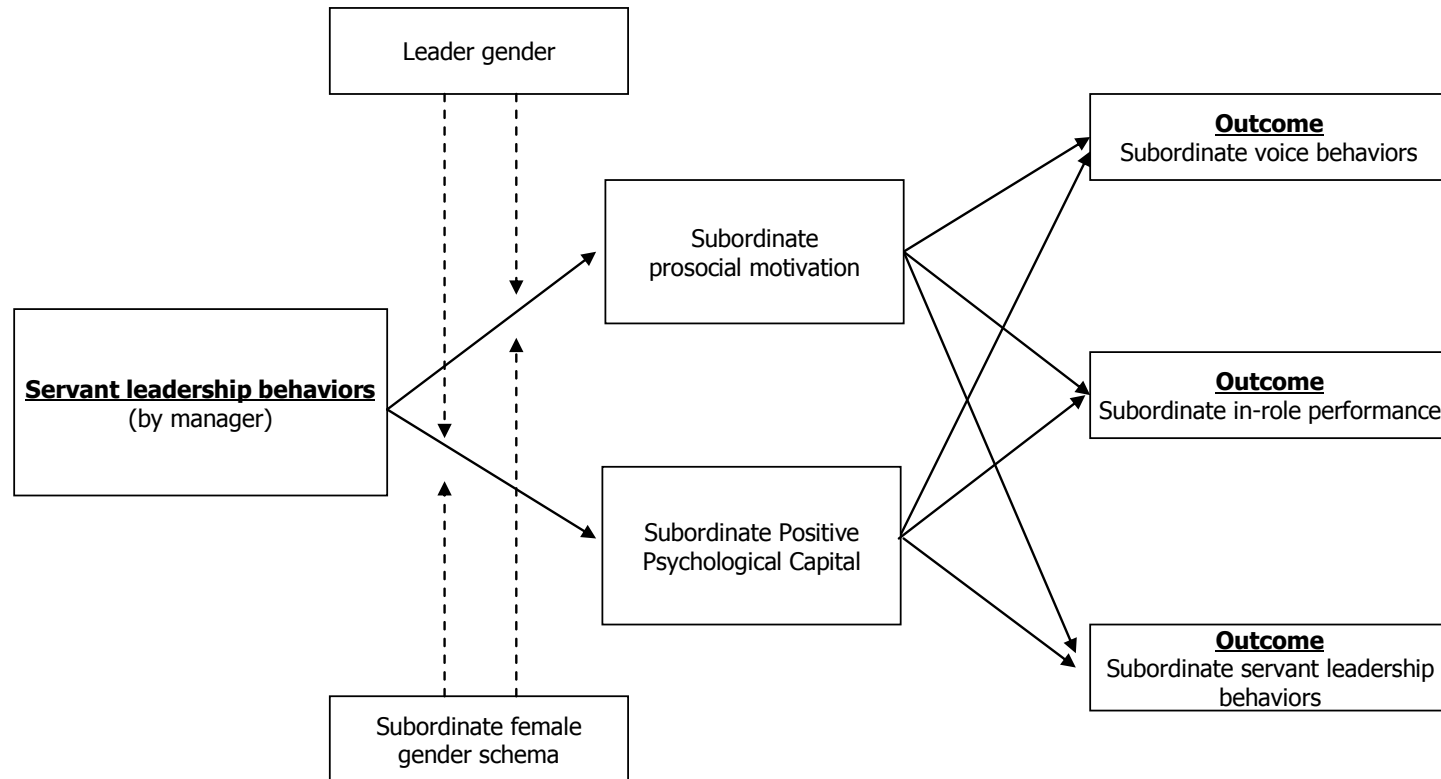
Leader gender

Outcome
Subordinate voice behaviors

Subordinate prosocial motivation

Servant leadership behaviors
(by manager)

Outcome
Subordinate in-role performance

Subordinate Positive Psychological Capital

Outcome
Subordinate servant leadership behaviors

Subordinate female gender schema